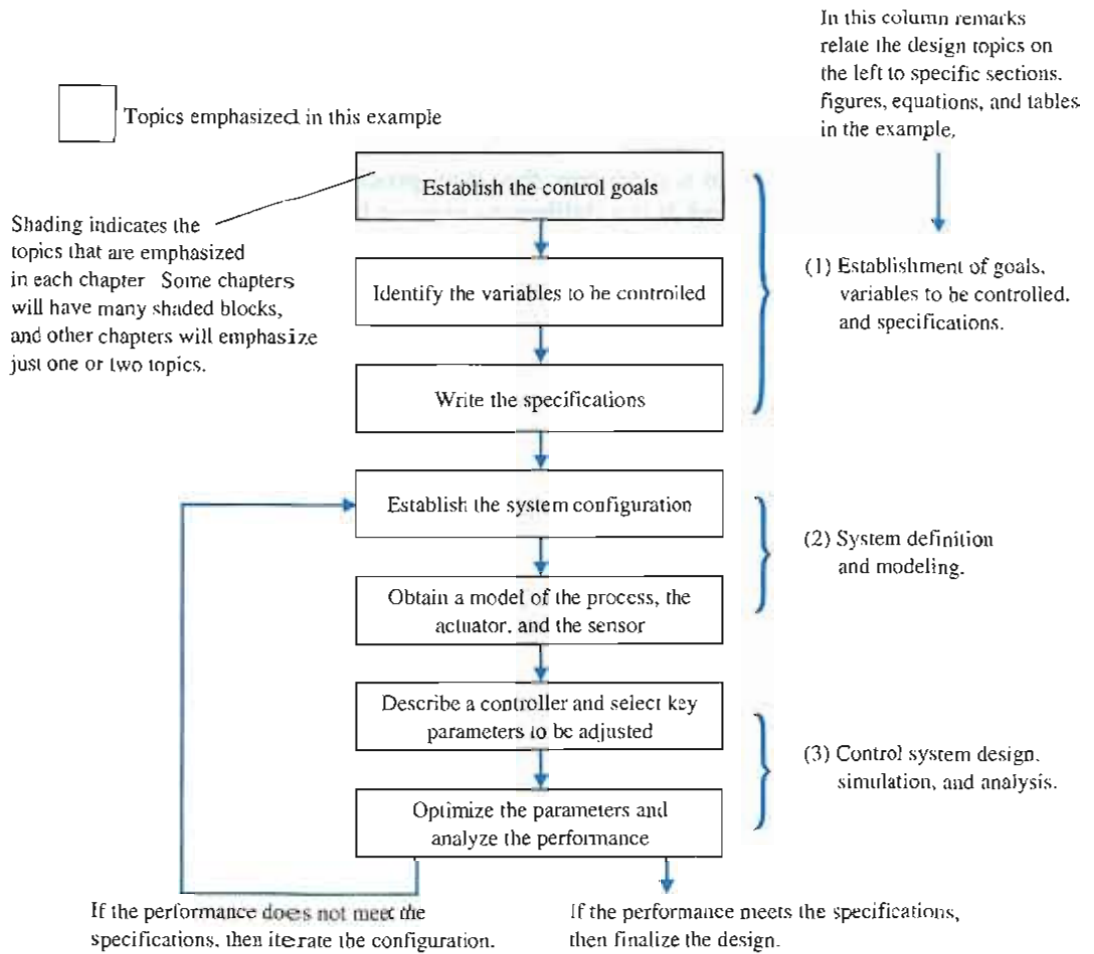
In this column remarks relate the design topics on the left to specific sections. figures, equations, and tables in the example.

Topics emphasized in this example

Shading indicates the topics that are emphasized in each chapter Some chapters will have many shaded blocks, and other chapters will emphasize just one or two topics.

Establish the control goals

Identify the variables to be controlled

Write the specifications

(1) Establishment of goals, variables to be controlled, and specifications.

Establish the system configuration

Obtain a model of the process, the actuator, and the sensor

(2) System definition and modeling.

Describe a controller and select key parameters to be adjusted

Optimize the parameters and analyze the performance

(3) Control system design, simulation, and analysis.

If the performance does not meet the specifications, then iterate the configuration.

If the performance meets the specifications, then finalize the design.